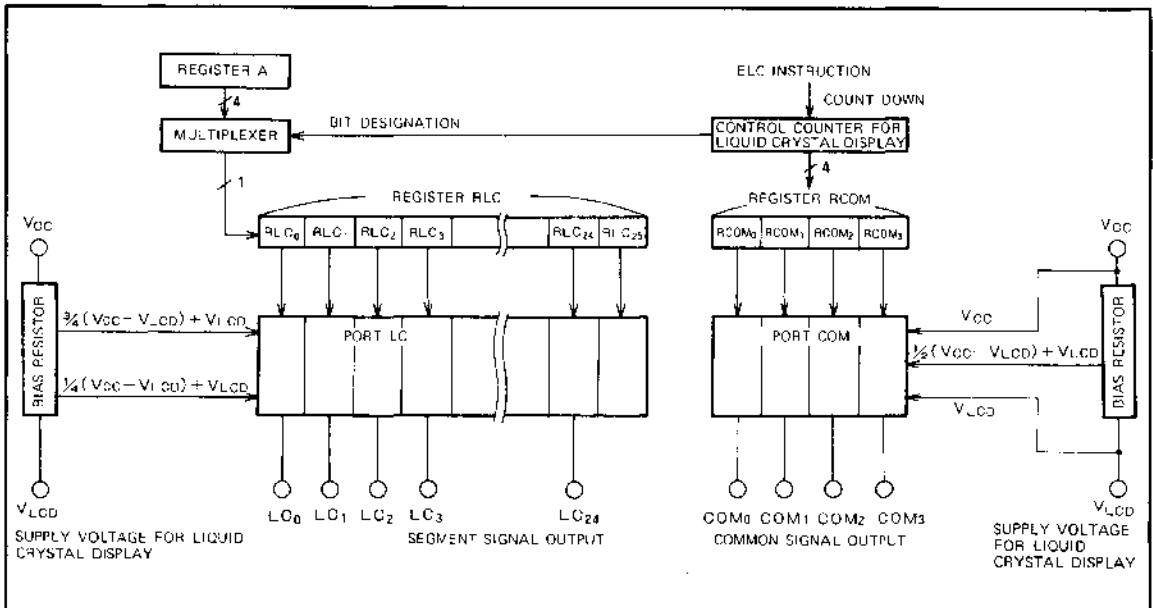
REGISTER A

4

MULTIPLEXER

BIT DESIGNATION

ELC INSTRUCTION

COUNT DOWN

CONTROL COUNTER FOR LIQUID CRYSTAL DISPLAY

4

1

REGISTER RLC

REGISTER RCOM

$V_{CC}$

$RLC_0$ $RLC_1$ $RLC_2$ $RLC_3$ $RLC_{24}$ $RLC_{25}$

$RCOM_0$ $RCOM_1$ $RCOM_2$ $RCOM_3$

$V_{CC}$

BIAS RESISTOR

$\frac{3}{4}(V_{CC}-V_{LCD})+V_{LCD}$

PORT LC

$\frac{1}{4}(V_{CC}-V_{LCD})+V_{LCD}$

PORT COM

$V_{CC}$

$\frac{1}{2}(V_{CC}-V_{LCD})+V_{LCD}$

$V_{LCD}$

BIAS RESISTOR

$V_{LCD}$

$LC_0$ $LC_1$ $LC_2$ $LC_3$ $LC_{24}$

$COM_0$ $COM_1$ $COM_2$ $COM_3$

$V_{LCD}$

SUPPLY VOLTAGE FOR LIQUID CRYSTAL DISPLAY

SEGMENT SIGNAL OUTPUT

COMMON SIGNAL OUTPUT

SUPPLY VOLTAGE FOR LIQUID CRYSTAL DISPLAY